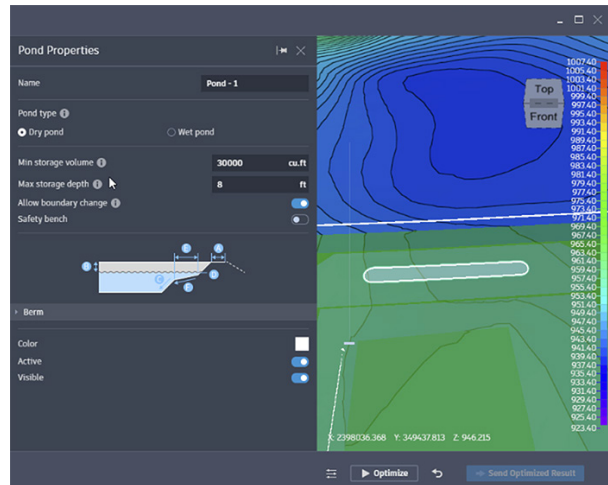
Pond Properties

Name Pond - 1

Pond type

Dry pond

Wet pond

Min storage volume 30000 cu.ft

Max storage depth 8 ft

Allow boundary change

Safety bench

Berm

Color

Active

Visible

Top

Front

1007.40
1005.40
1003.40
1001.40
999.40
997.40
995.40
993.40
991.40
989.40
987.40
985.40
983.40
981.40
979.40
977.40
975.40
973.40
971.40
969.40
967.40
965.40
963.40
961.40
959.40
957.40
955.40
953.40
951.40
949.40
947.40
945.40
943.40
941.40
939.40
937.40
935.40
933.40
931.40
929.40
927.40
925.40
923.40

X: 2398036.368 Y: 349437.813 Z: 946.215

Optimize

Send Optimized Result